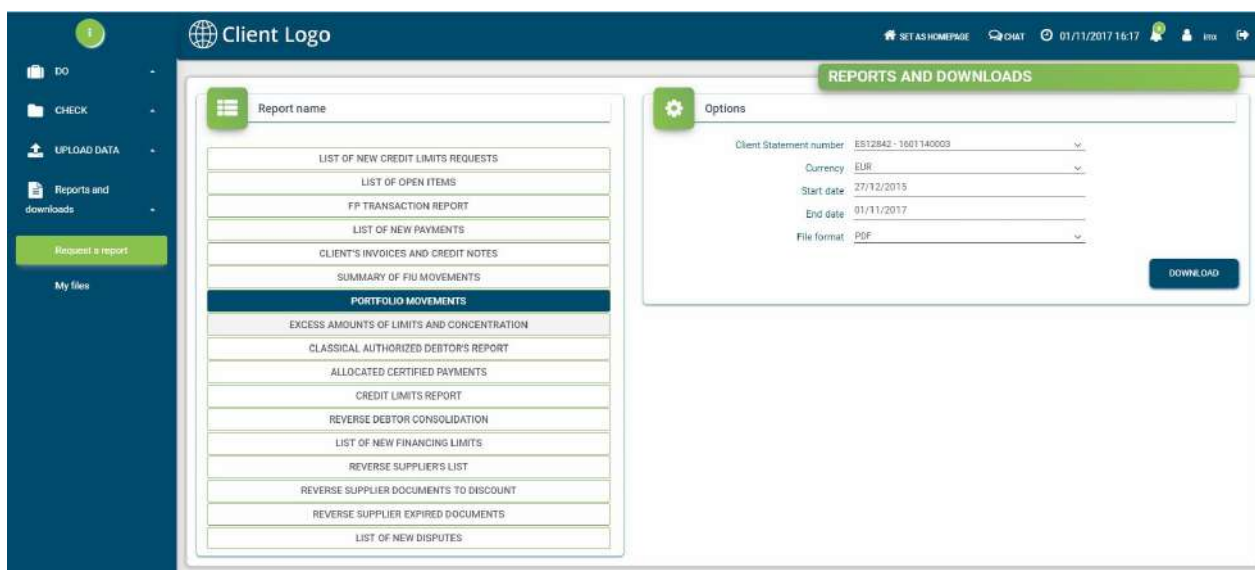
Client Logo

SET AS HOMEPAGE CHAT 01/11/2017 16:17 imx

DO

CHECK

UPLOAD DATA

Reports and downloads

Request a report

My files

REPORTS AND DOWNLOADS

Report name

LIST OF NEW CREDIT LIMITS REQUESTS
LIST OF OPEN ITEMS
FP TRANSACTION REPORT
LIST OF NEW PAYMENTS
CLIENT'S INVOICES AND CREDIT NOTES
SUMMARY OF FIU MOVEMENTS
PORTFOLIO MOVEMENTS
EXCESS AMOUNTS OF LIMITS AND CONCENTRATION
CLASSICAL AUTHORIZED DEBTOR'S REPORT
ALLOCATED CERTIFIED PAYMENTS
CREDIT LIMITS REPORT
REVERSE DEBTOR CONSOLIDATION
LIST OF NEW FINANCING LIMITS
REVERSE SUPPLIER'S LIST
REVERSE SUPPLIER DOCUMENTS TO DISCOUNT
REVERSE SUPPLIER EXPIRED DOCUMENTS
LIST OF NEW DISPUTES

Options

Client Statement number ES12842 - 1601140003
Currency EUR
Start date 27/12/2015
End date 01/11/2017
File format PDF

DOWNLOAD